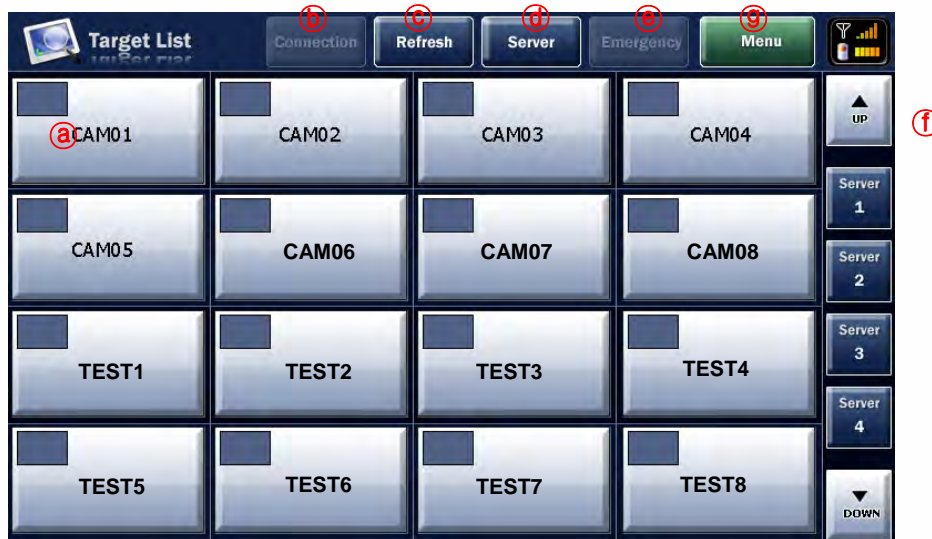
Target List

ⓑ Connection

ⓒ Refresh

ⓓ Server

ⓔ Emergency

ⓖ Menu

ⓐ CAM01

CAM02

CAM03

CAM04

UP

ⓕ

CAM05

CAM06

CAM07

CAM08

Server 1

Server 2

TEST1

TEST2

TEST3

TEST4

Server 3

Server 4

TEST5

TEST6

TEST7

TEST8

DOWN